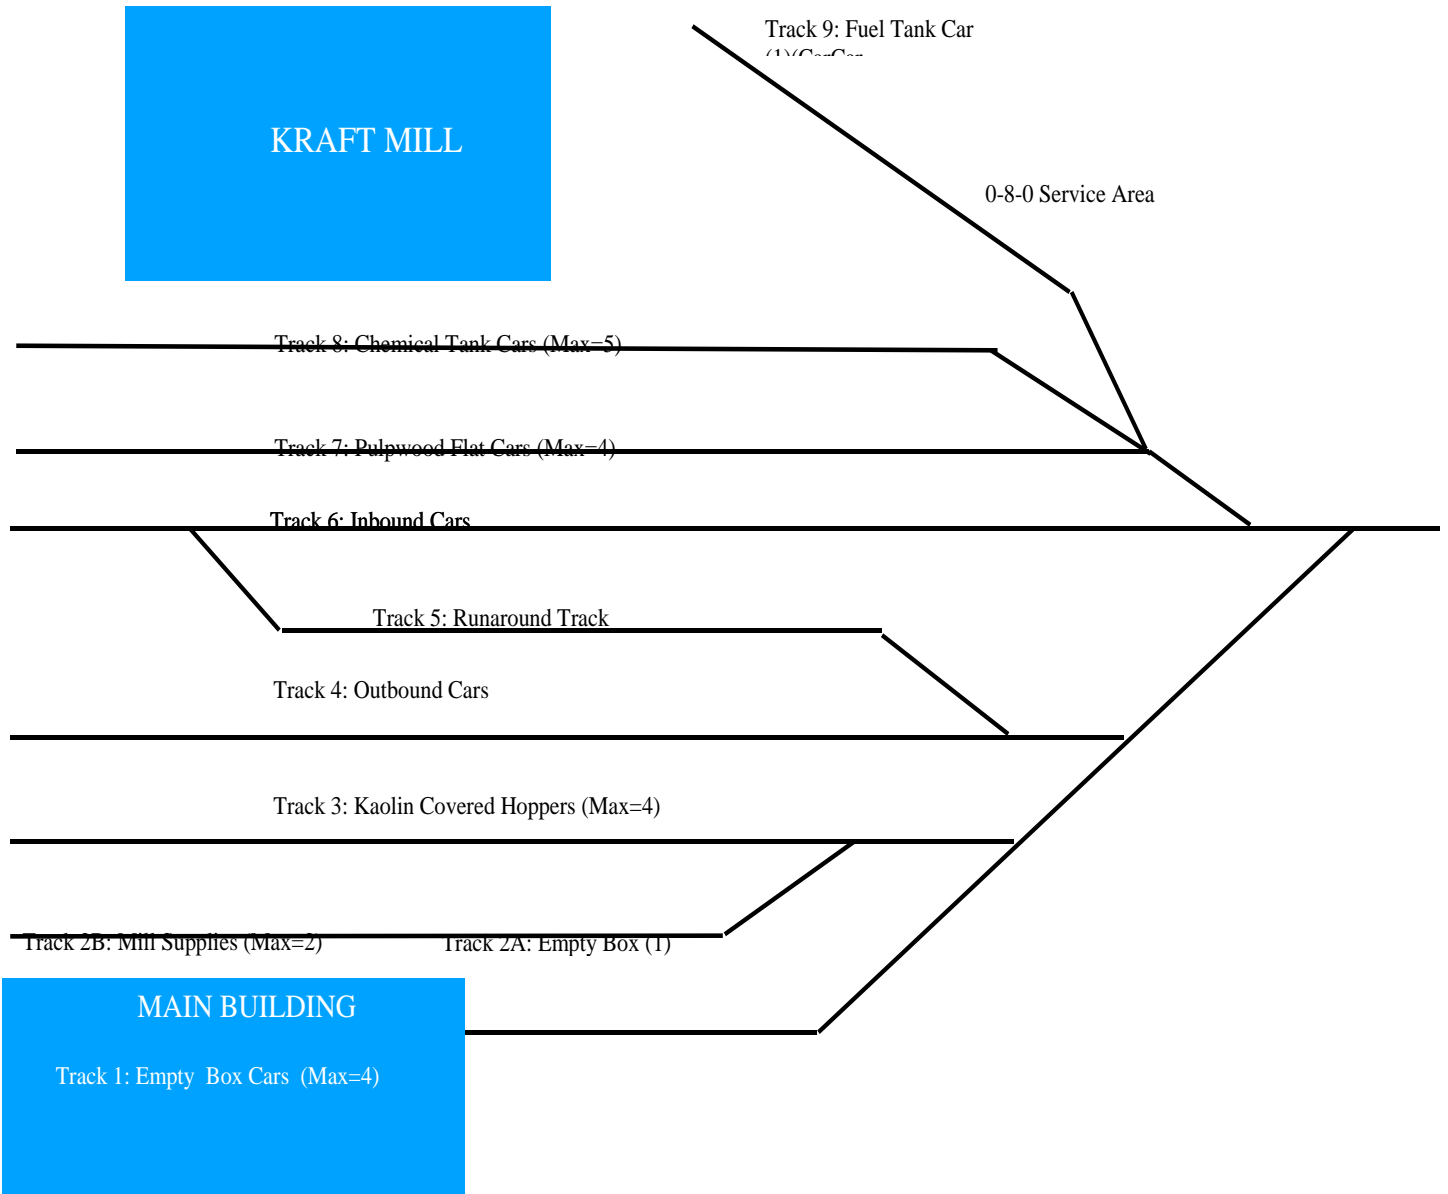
KRAFT MILL

Track 9: Fuel Tank Car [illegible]

0-8-0 Service Area

Track 8: Chemical Tank Cars (Max=5)

Track 7: Pulpwood Flat Cars (Max=4)

Track 6: Inbound Cars

Track 5: Runaround Track

Track 4: Outbound Cars

Track 3: Kaolin Covered Hoppers (Max=4)

Track 2B: Mill Supplies (Max=2)

Track 2A: Empty Box (1)

MAIN BUILDING

Track 1: Empty Box Cars (Max=4)